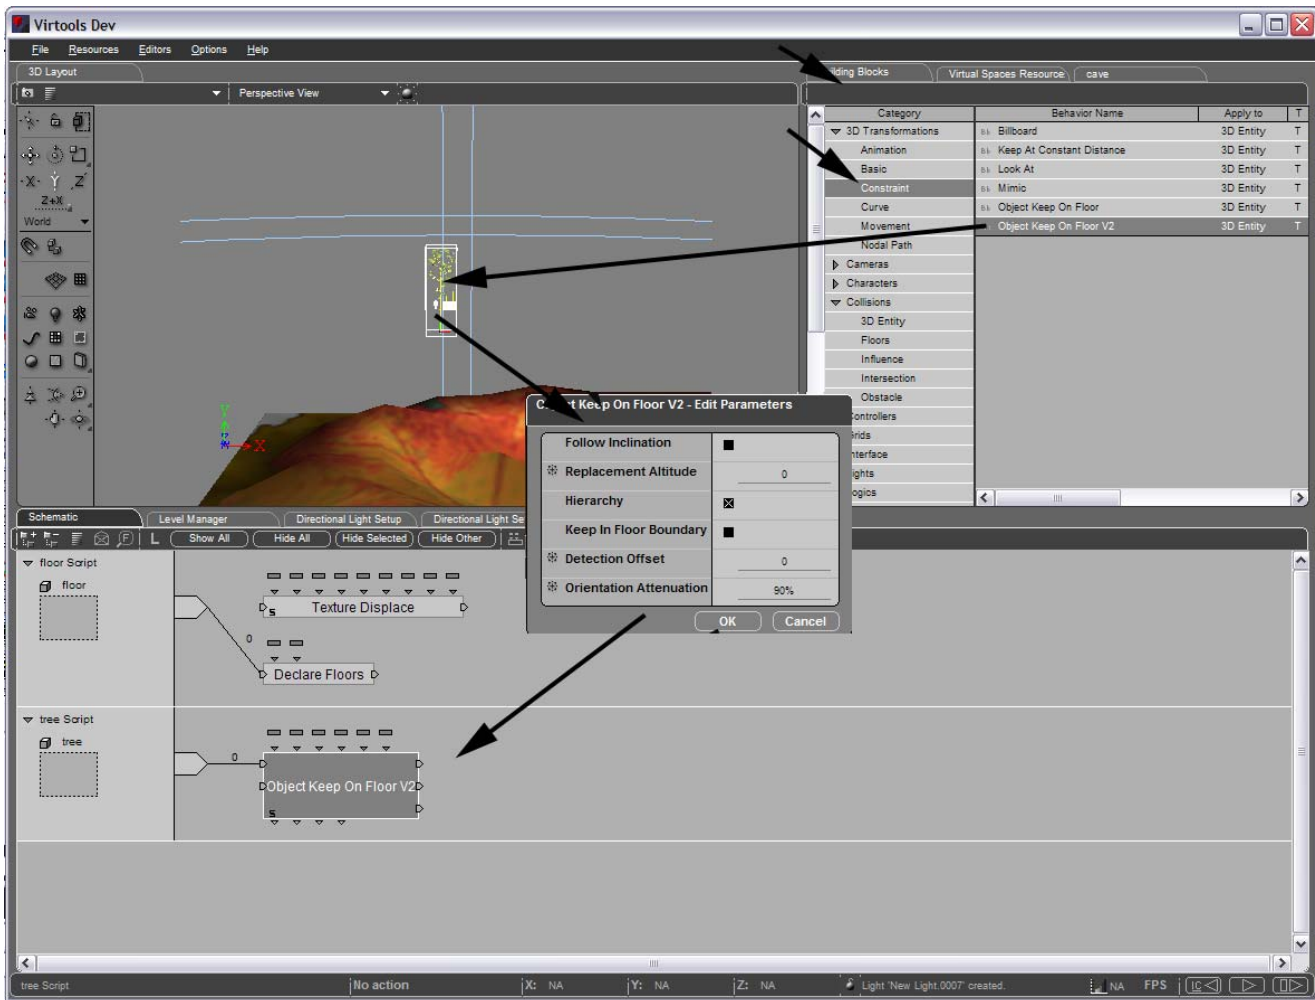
Virtools Dev

File Resources Editors Options Help

3D Layout

Perspective View

World

ilding Blocks | Virtual Spaces Resource | cave

| Category | Behavior Name | Apply to | T |
|---|---|---|---|
| 3D Transformations | Billboard | 3D Entity | T |
| Animation | Keep At Constant Distance | 3D Entity | T |
| Basic | Look At | 3D Entity | T |
| Constraint | Mimic | 3D Entity | T |
| Curve | Object Keep On Floor | 3D Entity | T |
| Movement | Object Keep On Floor V2 | 3D Entity | T |
| Nodal Path | | | |
| Cameras | | | |
| Characters | | | |
| Collisions | | | |
| 3D Entity | | | |
| Floors | | | |
| Influence | | | |
| Intersection | | | |
| Obstacle | | | |
| ontrollers | | | |
| rids | | | |
| nterface | | | |
| ights | | | |
| ogics | | | |

O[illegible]t Keep On Floor V2 - Edit Parameters

| | |
|---|---|
| Follow Inclination | ■ |
| Replacement Altitude | 0 |
| Hierarchy | ☒ |
| Keep In Floor Boundary | ■ |
| Detection Offset | 0 |
| Orientation Attenuation | 90% |

OK Cancel

Schematic | Level Manager | Directional Light Setup | Directional Light Se

L Show All Hide All Hide Selected Hide Other

floor Script
floor

Texture Displace

0

Declare Floors

tree Script
tree

0

Object Keep On Floor V2

tree Script | No action | X: NA | Y: NA | Z: NA | Light 'New Light.0007' created. | NA FPS